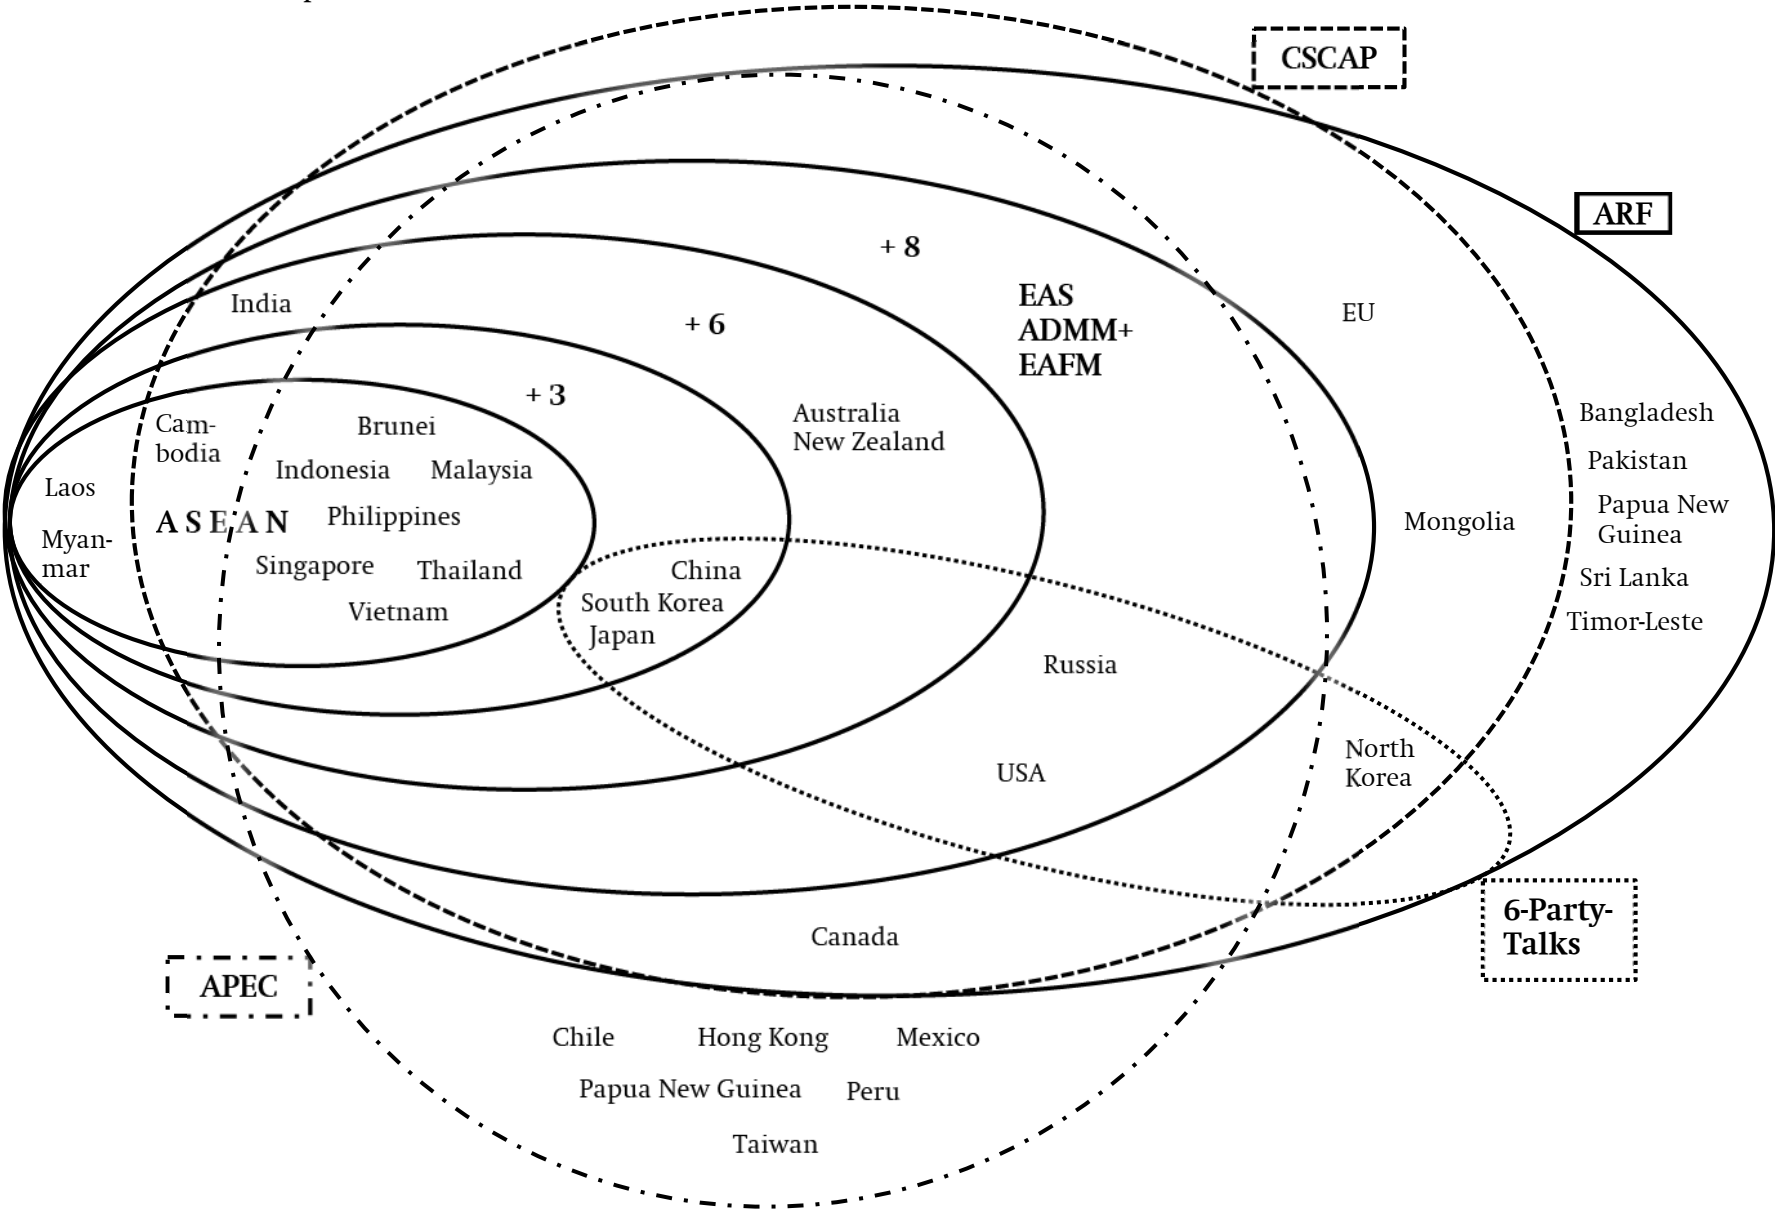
CSCAP

ARF

+ 8

EAS
ADMM+
EAFM

India

+ 6

EU

+ 3

Cambodia

Brunei

Australia
New Zealand

Bangladesh

Pakistan

Papua New Guinea

Laos

Indonesia

Malaysia

Myanmar

ASEAN

Philippines

Mongolia

Singapore

Thailand

China

Sri Lanka

South Korea

Timor-Leste

Vietnam

Japan

Russia

North Korea

USA

6-Party-Talks

Canada

APEC

Chile

Hong Kong

Mexico

Papua New Guinea

Peru

Taiwan